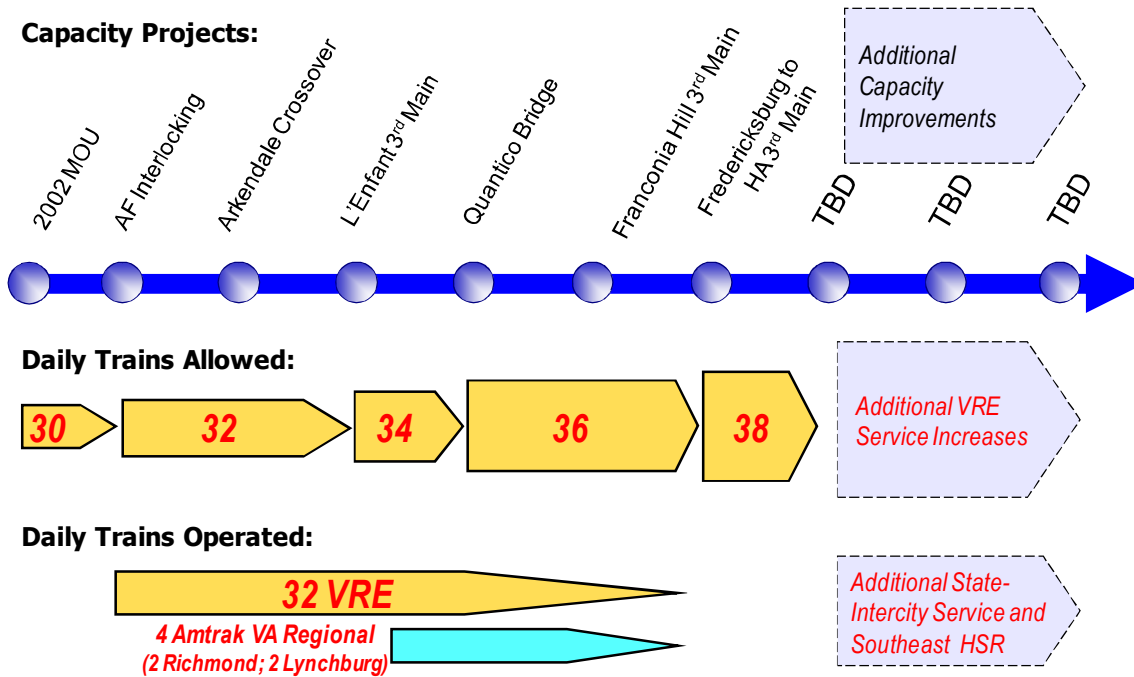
Capacity Projects:

Additional Capacity Improvements

2002 MOU

AF Interlocking

Arkendale Crossover

L'Enfant 3$^{rd}$ Main

Quantico Bridge

Franconia Hill 3$^{rd}$ Main

Fredericksburg to HA3$^{rd}$ Main

TBD

TBD

TBD

Daily Trains Allowed:

30

32

34

36

38

Additional VRE Service Increases

Daily Trains Operated:

32 VRE

4 Amtrak VA Regional (2 Richmond; 2 Lynchburg)

Additional State-Intercity Service and Southeast HSR